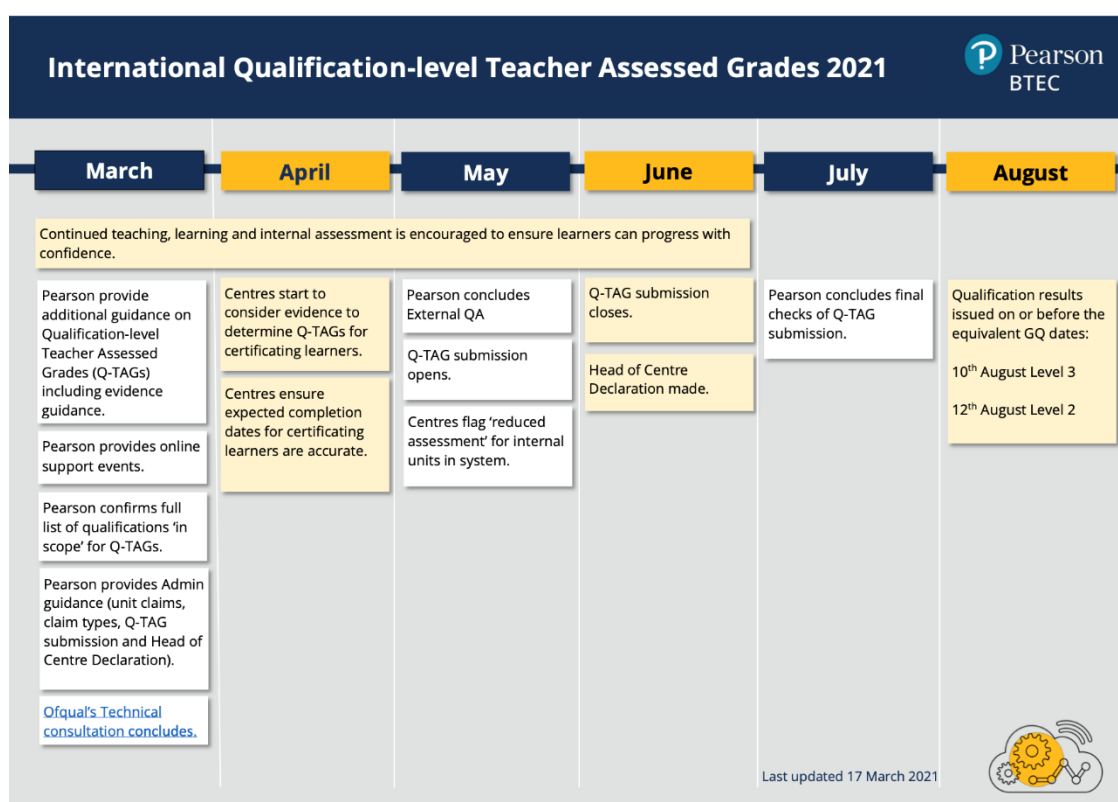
International Qualification-level Teacher Assessed Grades 2021

Pearson
BTEC

March

April

May

June

July

August

Continued teaching, learning and internal assessment is encouraged to ensure learners can progress with confidence.

Pearson provide additional guidance on Qualification-level Teacher Assessed Grades (Q-TAGs) including evidence guidance.

Pearson provides online support events.

Pearson confirms full list of qualifications 'in scope' for Q-TAGs.

Pearson provides Admin guidance (unit claims, claim types, Q-TAG submission and Head of Centre Declaration).

Ofqual's Technical consultation concludes.

Centres start to consider evidence to determine Q-TAGs for certificating learners.

Centres ensure expected completion dates for certificating learners are accurate.

Pearson concludes External QA

Q-TAG submission opens.

Centres flag 'reduced assessment' for internal units in system.

Q-TAG submission closes.

Head of Centre Declaration made.

Pearson concludes final checks of Q-TAG submission.

Qualification results issued on or before the equivalent GQ dates:

10$^{th}$ August Level 3

12$^{th}$ August Level 2

Last updated 17 March 2021